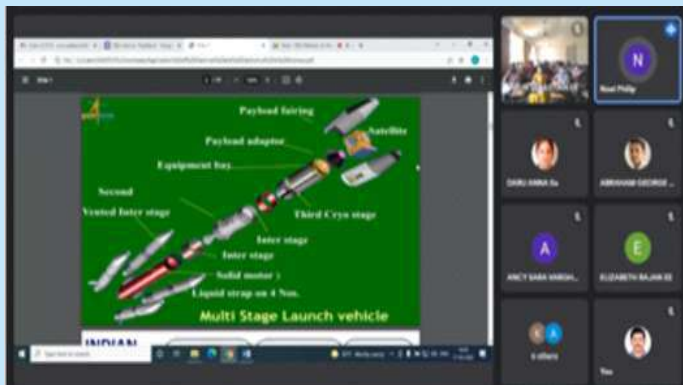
Payload fairing

Satellite

Payload adaptor

Equipment bay

Second

Vented Inter stage

Third Cryo stage

Inter stage

Inter stage

Solid motor

Liquid strap on 4 Nos.

Multi Stage Launch vehicle

INDIAN

N

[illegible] Philip

DARLI ANNA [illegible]

ABRAHAM GEORGE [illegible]

A

ANCY SARA VARGH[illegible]

E

ELIZABETH RAJAN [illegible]

6 others

You